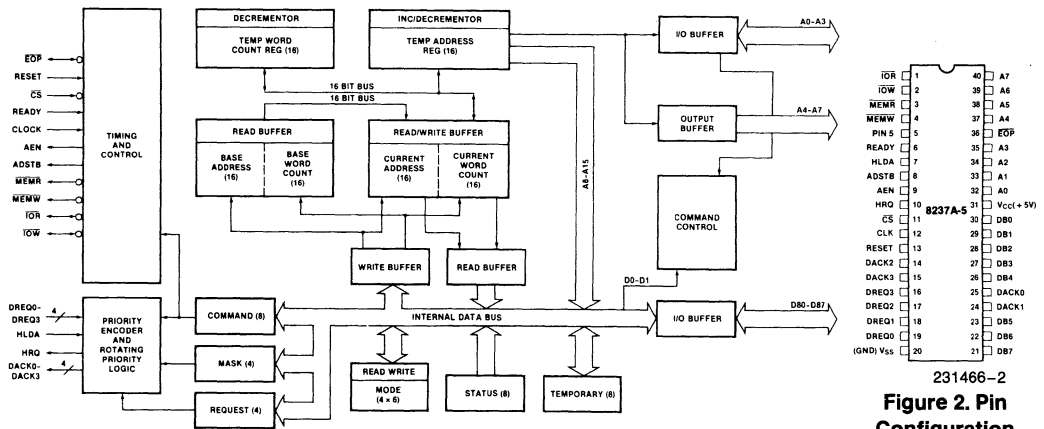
$\overline{EOP}$
RESET
$\overline{CS}$
READY
CLOCK
AEN
ADSTB
$\overline{MEMR}$
$\overline{MEMW}$
$\overline{IOR}$
$\overline{IOW}$

TIMING AND CONTROL

DECREMENTOR
TEMP WORD COUNT REG (16)

INC/DECREMENTOR
TEMP ADDRESS REG (16)

16 BIT BUS
16 BIT BUS

READ BUFFER
BASE ADDRESS (16)
BASE WORD COUNT (16)

READ/WRITE BUFFER
CURRENT ADDRESS (16)
CURRENT WORD COUNT (16)

I/O BUFFER
A0–A3

OUTPUT BUFFER
A4–A7

A8–A15

COMMAND CONTROL

WRITE BUFFER
READ BUFFER

D0–D1

DREQ0–DREQ3
4
HLDA
HRQ
DACK0–DACK3
4

PRIORITY ENCODER AND ROTATING PRIORITY LOGIC

COMMAND (8)
MASK (4)
REQUEST (4)

INTERNAL DATA BUS

I/O BUFFER
DB0–DB7

READ WRITE MODE (4 × 6)
STATUS (8)
TEMPORARY (8)

| | | | |
|---|---|---|---|
| $\overline{IOR}$ | 1 | 40 | A7 |
| $\overline{IOW}$ | 2 | 39 | A6 |
| $\overline{MEMR}$ | 3 | 38 | A5 |
| $\overline{MEMW}$ | 4 | 37 | A4 |
| PIN 5 | 5 | 36 | $\overline{EOP}$ |
| READY | 6 | 35 | A3 |
| HLDA | 7 | 34 | A2 |
| ADSTB | 8 | 33 | A1 |
| AEN | 9 | 32 | A0 |
| HRQ | 10 | 31 | $V_{CC}$(+5V) |
| $\overline{CS}$ | 11 | 30 | DB0 |
| CLK | 12 | 29 | DB1 |
| RESET | 13 | 28 | DB2 |
| DACK2 | 14 | 27 | DB3 |
| DACK3 | 15 | 26 | DB4 |
| DREQ3 | 16 | 25 | DACK0 |
| DREQ2 | 17 | 24 | DACK1 |
| DREQ1 | 18 | 23 | DB5 |
| DREQ0 | 19 | 22 | DB6 |
| (GND) $V_{SS}$ | 20 | 21 | DB7 |

8237A-5

231466–2

Figure 2. Pin Configuration